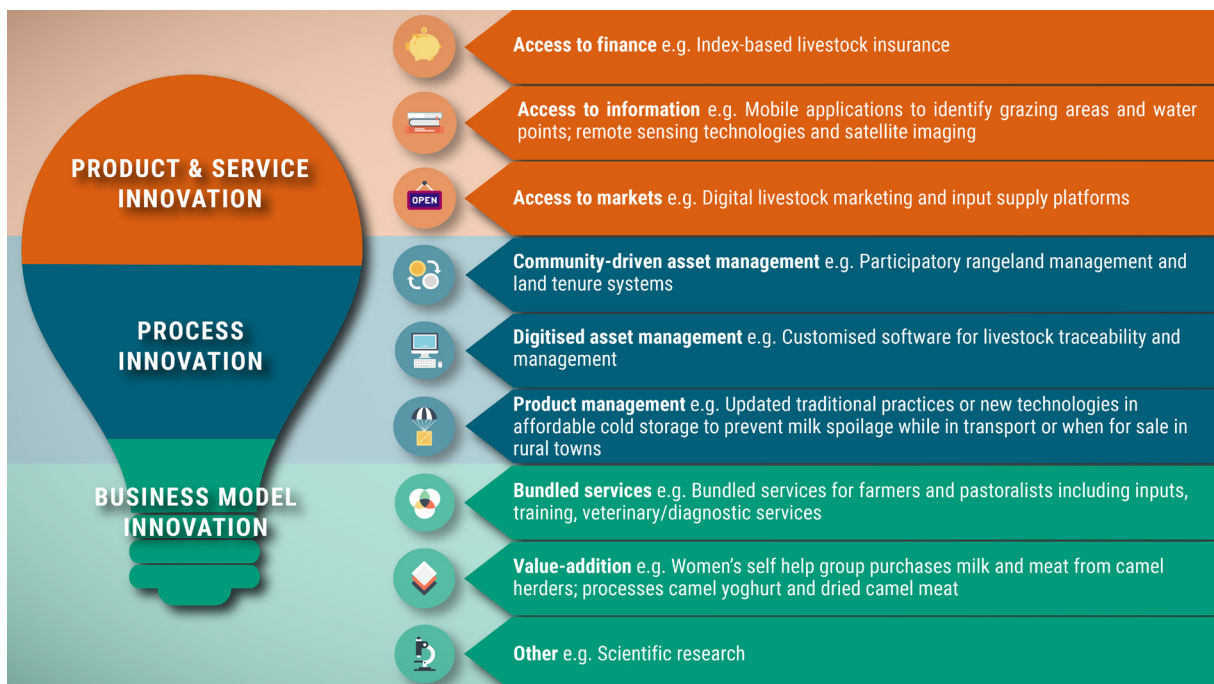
PRODUCT & SERVICE INNOVATION

PROCESS INNOVATION

BUSINESS MODEL INNOVATION

Access to finance e.g. Index-based livestock insurance

Access to information e.g. Mobile applications to identify grazing areas and water points; remote sensing technologies and satellite imaging

OPEN

Access to markets e.g. Digital livestock marketing and input supply platforms

Community-driven asset management e.g. Participatory rangeland management and land tenure systems

Digitised asset management e.g. Customised software for livestock traceability and management

Product management e.g. Updated traditional practices or new technologies in affordable cold storage to prevent milk spoilage while in transport or when for sale in rural towns

Bundled services e.g. Bundled services for farmers and pastoralists including inputs, training, veterinary/diagnostic services

Value-addition e.g. Women's self help group purchases milk and meat from camel herders; processes camel yoghurt and dried camel meat

Other e.g. Scientific research